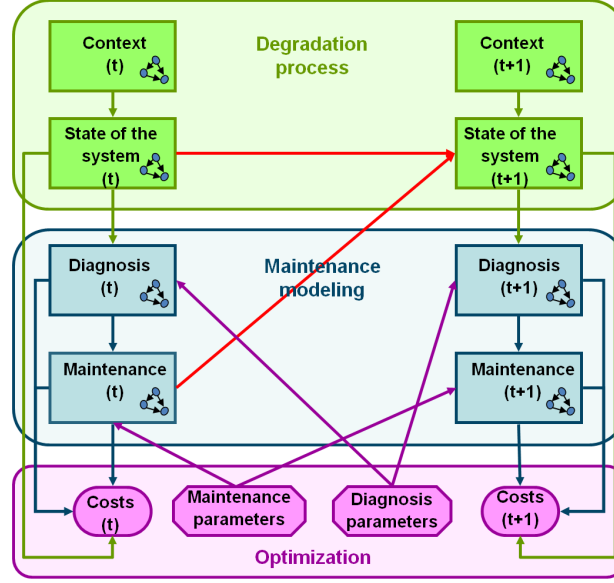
Context
(t)

Degradation
process

Context
(t+1)

State of the
system
(t)

State of the
system
(t+1)

Diagnosis
(t)

Maintenance
modeling

Diagnosis
(t+1)

Maintenance
(t)

Maintenance
(t+1)

Costs
(t)

Maintenance
parameters

Diagnosis
parameters

Costs
(t+1)

Optimization